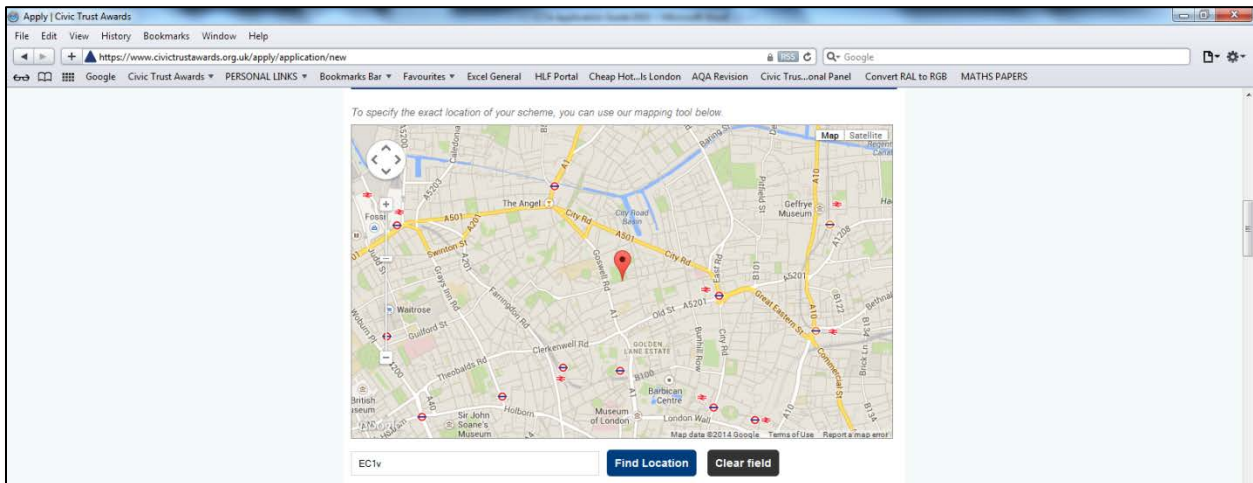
Apply | Civic Trust Awards

File Edit View History Bookmarks Window Help

https://www.civictrustawards.org.uk/apply/application/new

RSS C

Q- Google

Google Civic Trust Awards ▾ PERSONAL LINKS ▾ Bookmarks Bar ▾ Favourites ▾ Excel General HLF Portal Cheap Hot...ls London AQA Revision Civic Trus...onal Panel Convert RAL to RGB MATHS PAPERS

To specify the exact location of your scheme, you can use our mapping tool below.

Map Satellite

A5200 Caledonia A1 Baring St Regent's Canal A5203 The Angel City Road Basin A501 City Rd Pitfield St Geffrye Museum A10 A1208 Fossi A501 Swinton St A201 Goswell Rd City Rd B108 A5201 Grays Inn Rd Farringdon Rd Great Eastern St Old St A5201 Waitrose Guilford St Bunhill Row City Rd A10 B122 B134 Bethnal Theobalds Rd Clerkenwell Rd GOLDEN LANE ESTATE B100 Barbican Centre Commercial St Brick Ln British Museum Holborn Sir John Soane's Museum Museum of London London Wall A10 B134 A40 A201 Judd St Woburn Pl A200

Map data ©2014 Google Terms of Use Report a map error

EC1v

Find Location

Clear field